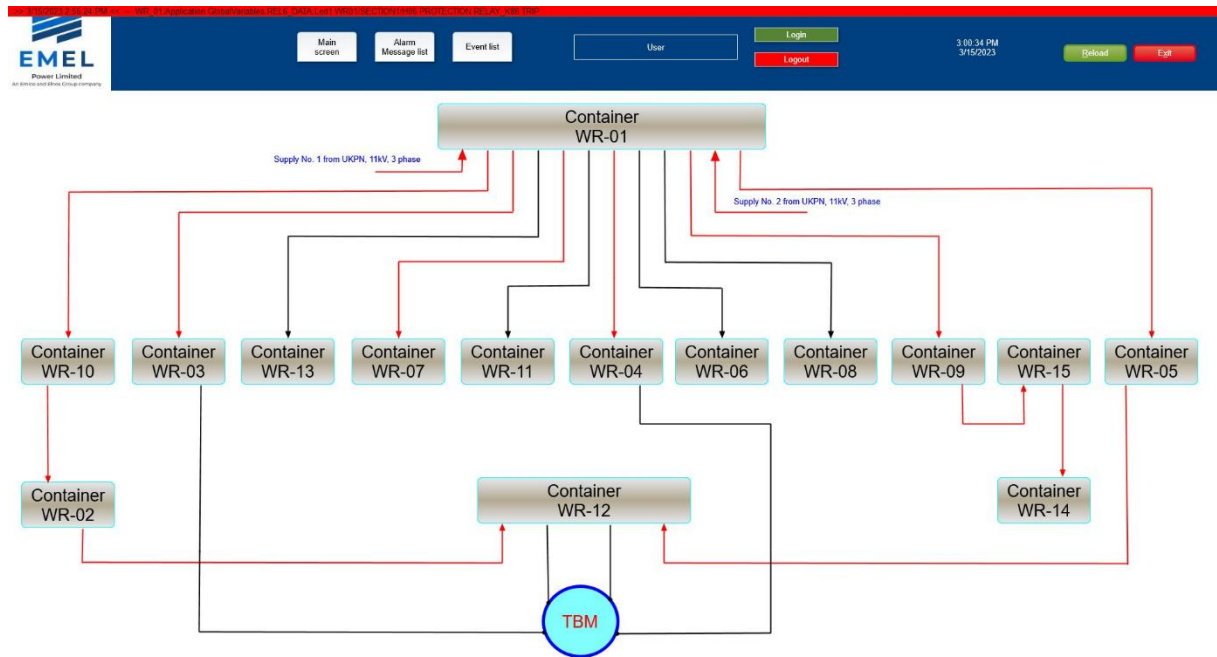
>> 3/15/2023 2:56:24 PM << --- WR_01 Application.GlobalVariables.REL6_DATA.Lev1.WR01/SECTION1/H06.PROTECTION RELAY_K86 TRIP

EMEL
Power Limited
An Emno and Elms Group company

Main screen

Alarm Message list

Event list

User

Login

Logout

3:00:34 PM
3/15/2023

Reload

Exit

Container
WR-01

Supply No. 1 from UKPN, 11kV, 3 phase

Supply No. 2 from UKPN, 11kV, 3 phase

Container
WR-10

Container
WR-03

Container
WR-13

Container
WR-07

Container
WR-11

Container
WR-04

Container
WR-06

Container
WR-08

Container
WR-09

Container
WR-15

Container
WR-05

Container
WR-02

Container
WR-12

Container
WR-14

TBM